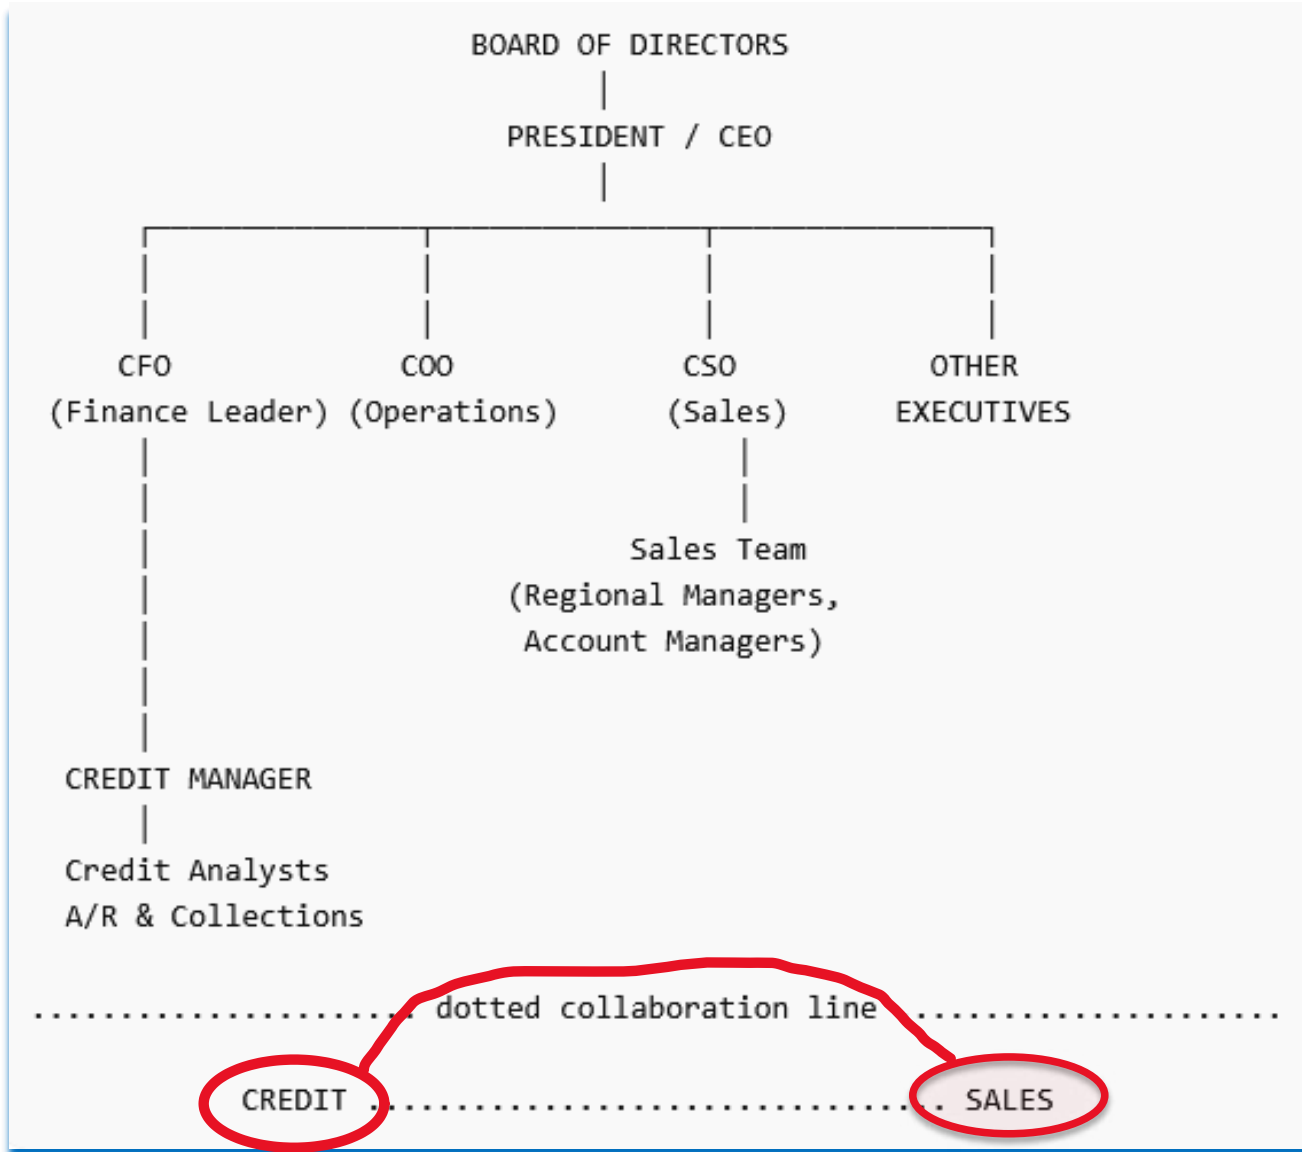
BOARD OF DIRECTORS

PRESIDENT / CEO

CFO (Finance Leader)

COO (Operations)

CSO (Sales)

OTHER EXECUTIVES

Sales Team (Regional Managers, Account Managers)

CREDIT MANAGER

Credit Analysts
A/R & Collections

.................... dotted collaboration line ....................

CREDIT ............................... SALES